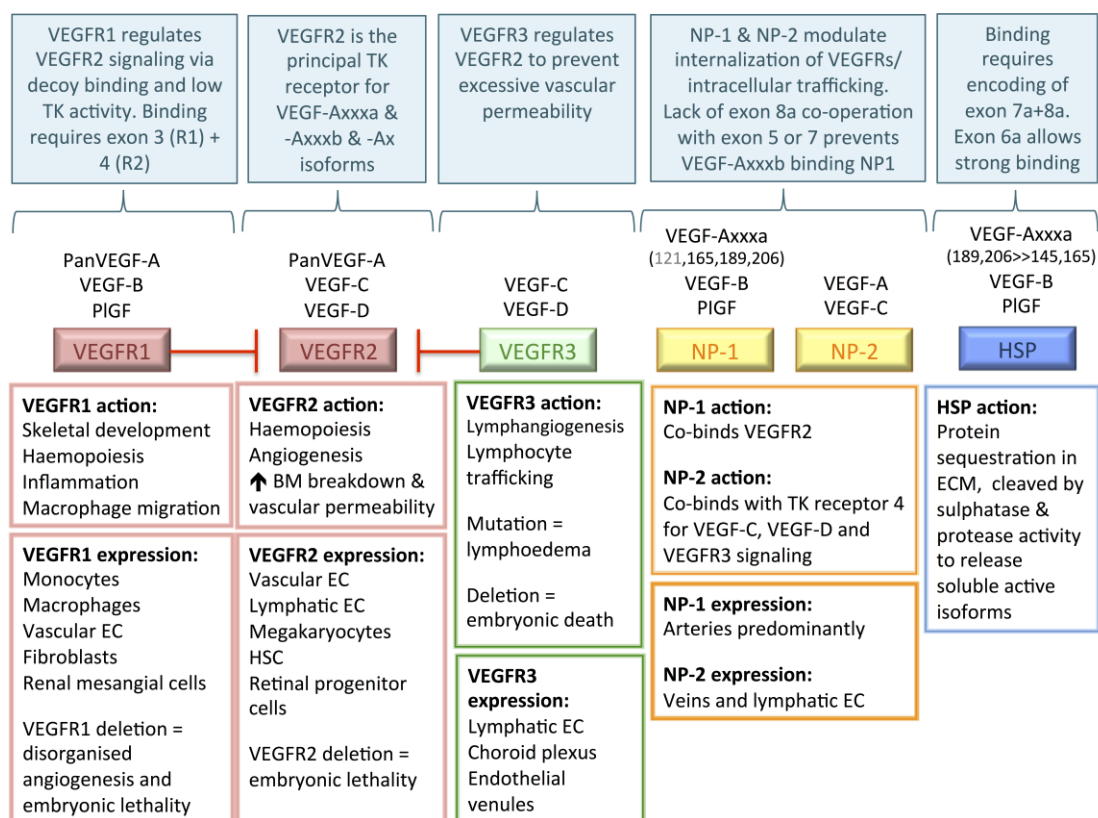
VEGFR1 regulates VEGFR2 signaling via decoy binding and low TK activity. Binding requires exon 3 (R1) + 4 (R2)

VEGFR2 is the principal TK receptor for VEGF-Axxxa & -Axxxb & -Ax isoforms

VEGFR3 regulates VEGFR2 to prevent excessive vascular permeability

NP-1 & NP-2 modulate internalization of VEGFRs/ intracellular trafficking. Lack of exon 8a co-operation with exon 5 or 7 prevents VEGF-Axxxb binding NP1

Binding requires encoding of exon 7a+8a. Exon 6a allows strong binding

PanVEGF-A
VEGF-B
PlGF

PanVEGF-A
VEGF-C
VEGF-D

VEGF-C
VEGF-D

VEGF-Axxxa
(121,165,189,206)
VEGF-B
PlGF

VEGF-A
VEGF-C

VEGF-Axxxa
(189,206>>145,165)
VEGF-B
PlGF

VEGFR1

VEGFR2

VEGFR3

NP-1

NP-2

HSP

**VEGFR1 action:**
Skeletal development
Haemopoiesis
Inflammation
Macrophage migration

**VEGFR1 expression:**
Monocytes
Macrophages
Vascular EC
Fibroblasts
Renal mesangial cells

VEGFR1 deletion = disorganised angiogenesis and embryonic lethality

**VEGFR2 action:**
Haemopoiesis
Angiogenesis
↑ BM breakdown & vascular permeability

**VEGFR2 expression:**
Vascular EC
Lymphatic EC
Megakaryocytes
HSC
Retinal progenitor cells

VEGFR2 deletion = embryonic lethality

**VEGFR3 action:**
Lymphangiogenesis
Lymphocyte trafficking

Mutation = lymphoedema

Deletion = embryonic death

**VEGFR3 expression:**
Lymphatic EC
Choroid plexus
Endothelial venules

**NP-1 action:**
Co-binds VEGFR2

**NP-2 action:**
Co-binds with TK receptor 4 for VEGF-C, VEGF-D and VEGFR3 signaling

**NP-1 expression:**
Arteries predominantly

**NP-2 expression:**
Veins and lymphatic EC

**HSP action:**
Protein sequestration in ECM, cleaved by sulphatase & protease activity to release soluble active isoforms